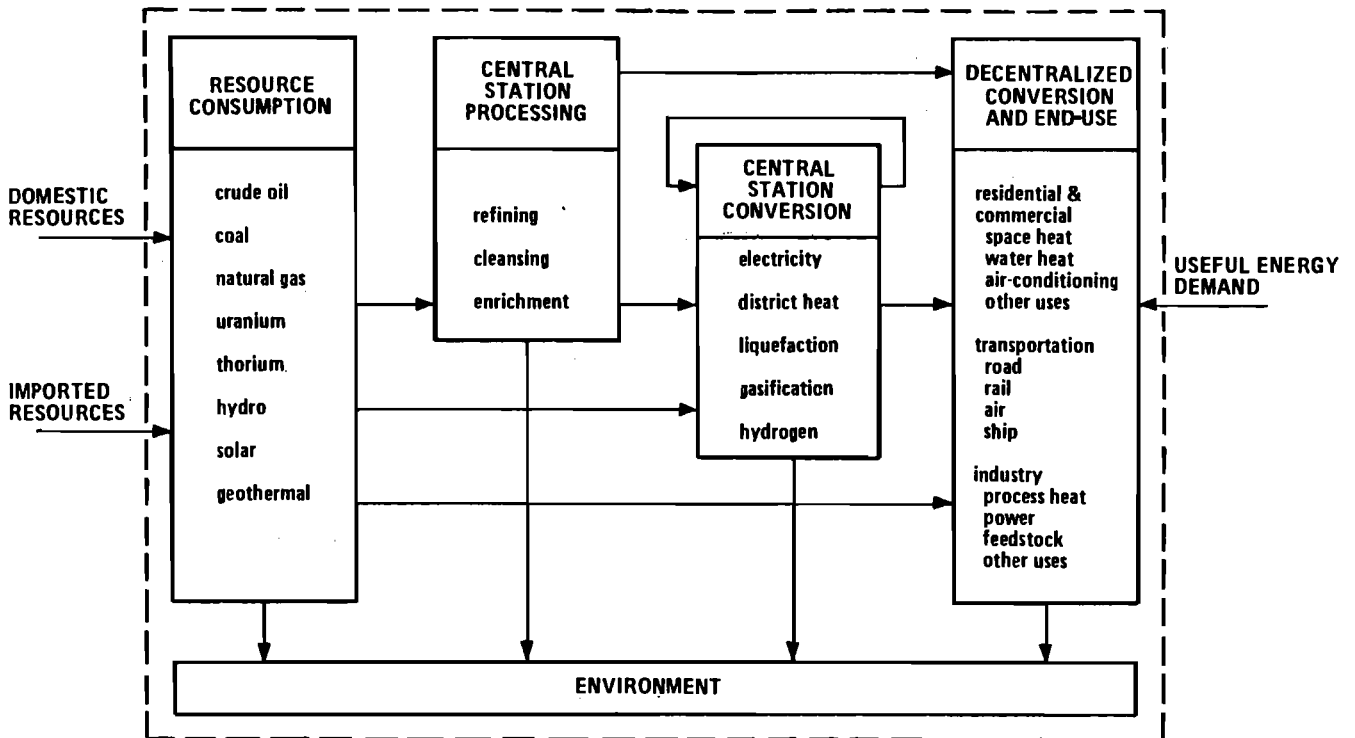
DOMESTIC RESOURCES

IMPORTED RESOURCES

RESOURCE CONSUMPTION

crude oil
coal
natural gas
uranium
thorium
hydro
solar
geothermal

CENTRAL STATION PROCESSING

refining
cleansing
enrichment

CENTRAL STATION CONVERSION

electricity
district heat
liquefaction
gasification
hydrogen

DECENTRALIZED CONVERSION AND END-USE

residential & commercial
space heat
water heat
air-conditioning
other uses

transportation
road
rail
air
ship

industry
process heat
power
feedstock
other uses

USEFUL ENERGY DEMAND

ENVIRONMENT